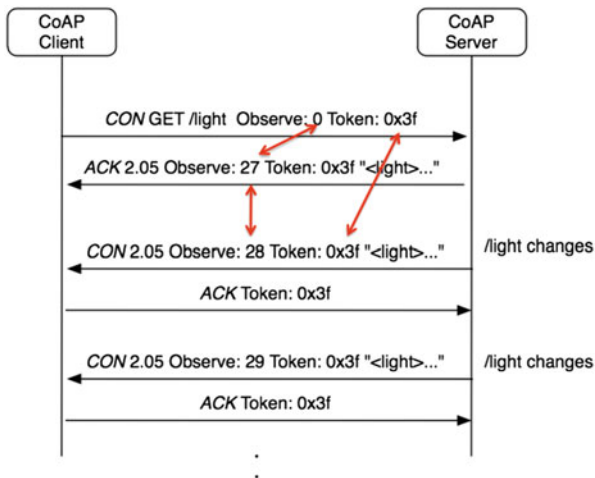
CoAP Client

CoAP Server

CON GET /light Observe: 0 Token: 0x3f

ACK 2.05 Observe: 27 Token: 0x3f "<light>..."

CON 2.05 Observe: 28 Token: 0x3f "<light>..."

/light changes

ACK Token: 0x3f

CON 2.05 Observe: 29 Token: 0x3f "<light>..."

/light changes

ACK Token: 0x3f

.
.